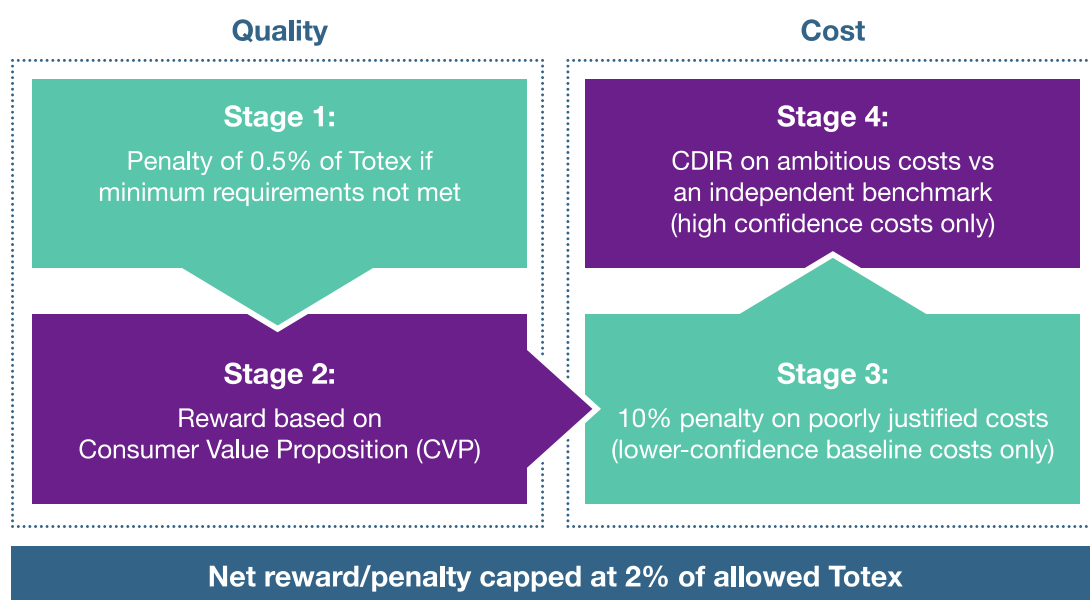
Quality

Cost

Stage 1:
Penalty of 0.5% of Totex if minimum requirements not met

Stage 2:
Reward based on Consumer Value Proposition (CVP)

Stage 3:
10% penalty on poorly justified costs (lower-confidence baseline costs only)

Stage 4:
CDIR on ambitious costs vs an independent benchmark (high confidence costs only)

Net reward/penalty capped at 2% of allowed Totex